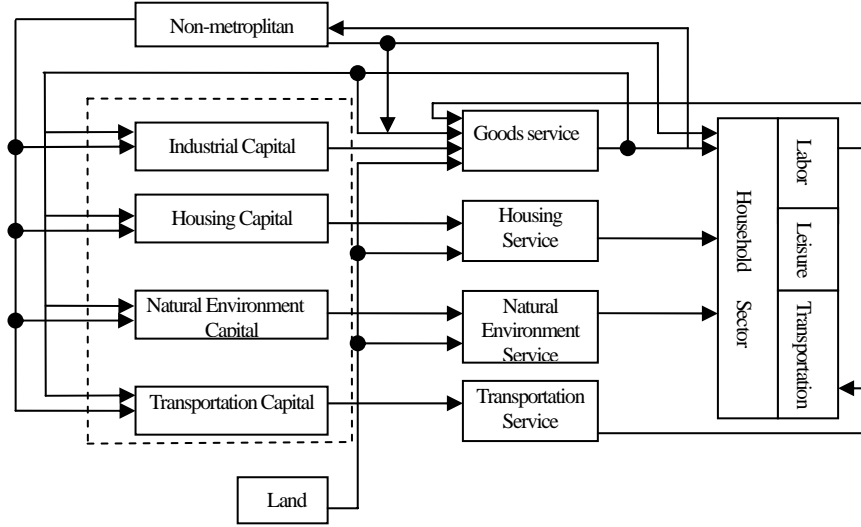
Non-metroplitan

Industrial Capital

Housing Capital

Natural Environment Capital

Transportation Capital

Land

Goods service

Housing Service

Natural Environment Service

Transportation Service

Household Sector

Labor

Leisure

Transportation